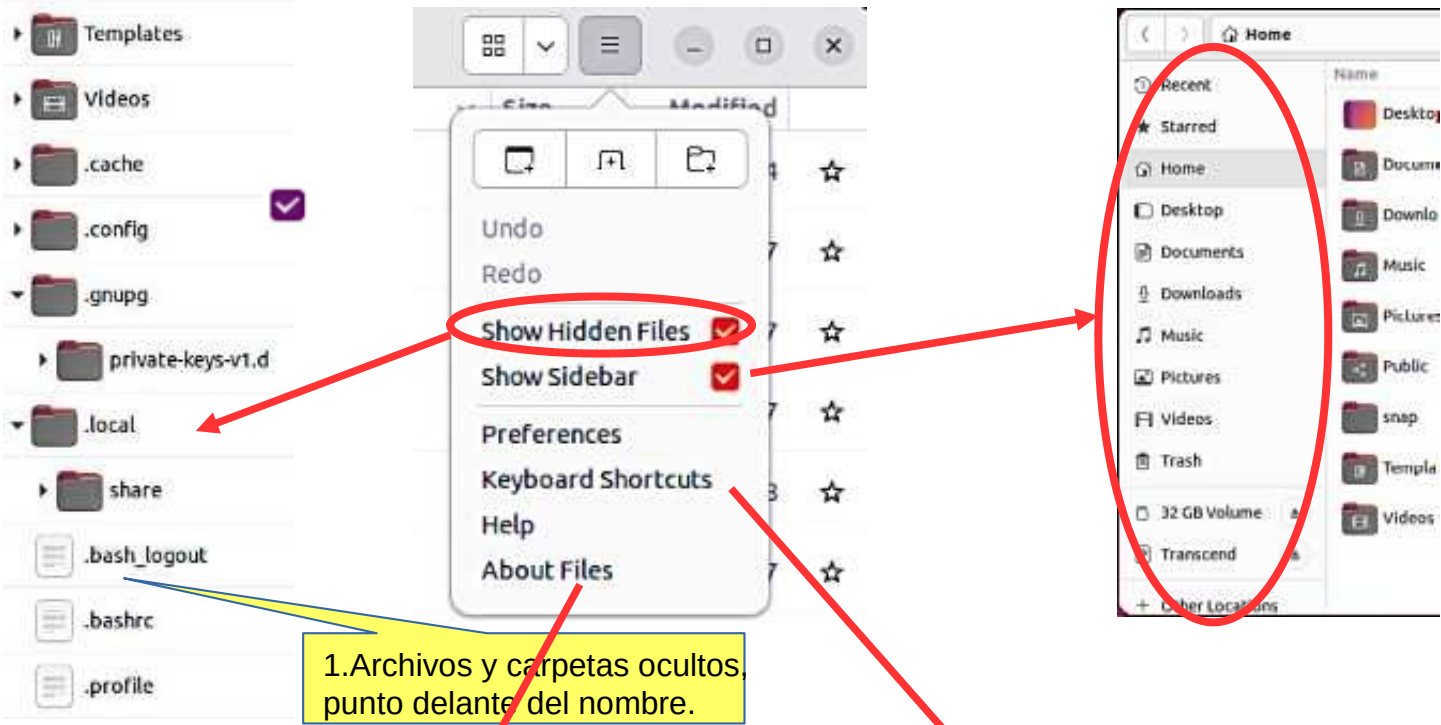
Templates
Videos
.cache
.config
.gnupg
private-keys-v1.d
.local
share
.bash_logout
.bashrc
.profile

Size
Modified

Undo
Redo
Show Hidden Files
Show Sidebar
Preferences
Keyboard Shortcuts
Help
About Files

1.Archivos y carpetas ocultos, punto delante del nombre.

Home
Recent
Starred
Home
Desktop
Documents
Downloads
Music
Pictures
Videos
Trash
32 GB Volume
Transcend
Other Locations

Name
Deskto
Docum
Downlo
Music
Pictures
Public
snap
Templa
Videos